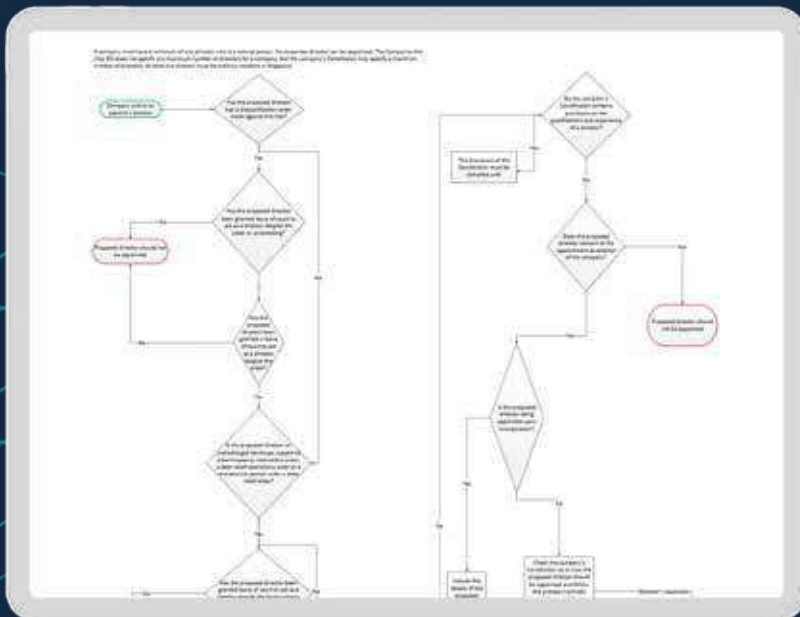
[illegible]

Company wishes to appoint a director

Has the proposed director had a disqualification order made against him/her?

Yes

Has the proposed director been granted leave of court to act as a director despite the order or proceedings?

Yes

Proposed director should not be appointed

No

Has the proposed director been granted a leave of court to act as a director despite the order?

No

Yes

Is the proposed director an undischarged bankrupt, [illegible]

Yes

Has the proposed director been granted leave of court to act and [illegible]

Yes

Yes

No

Yes

Does the company's Constitution contain provisions on the qualifications and experience of a director?

Yes

The provisions of the Constitution must be complied with

No

Does the proposed director consent to the appointment as director of the company?

No

Proposed director should not be appointed

Yes

Is the proposed director being appointed upon incorporation?

Yes

Include the details of the proposed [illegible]

No

Check the company's Constitution as to how the proposed director should be appointed and follow the process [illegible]

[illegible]